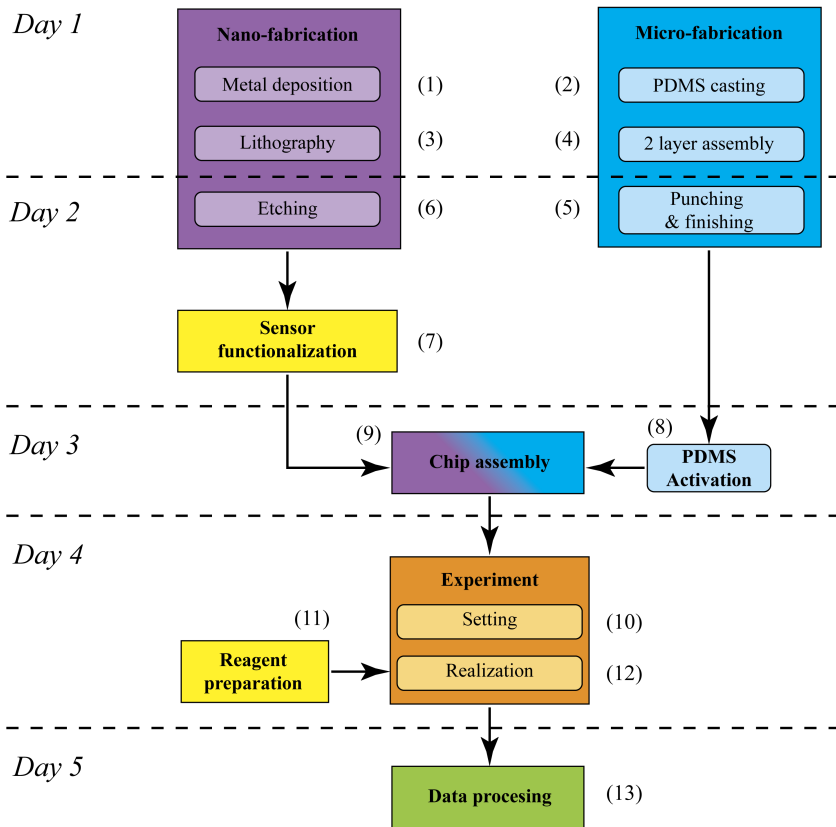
Day 1

Nano-fabrication

Metal deposition (1)

Lithography (3)

Micro-fabrication

(2) PDMS casting

(4) 2 layer assembly

Day 2

Etching (6)

(5) Punching & finishing

Sensor functionalization (7)

Day 3

(9) Chip assembly

(8) PDMS Activation

Day 4

Experiment

(11)

Setting (10)

Reagent preparation

Realization (12)

Day 5

Data procesing (13)